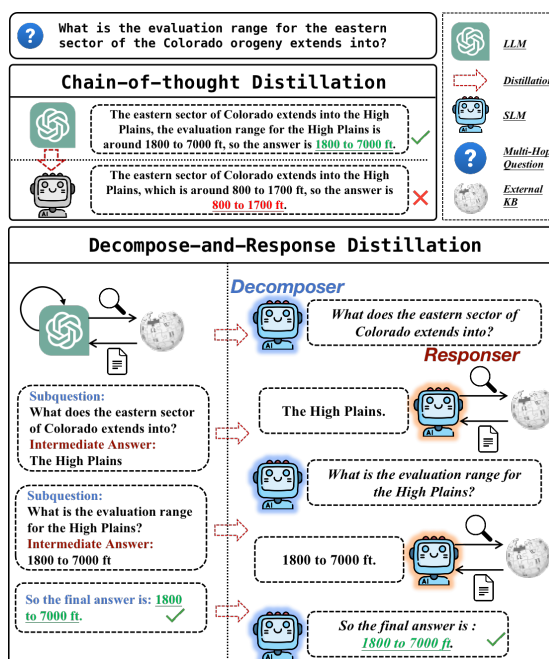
What is the evaluation range for the eastern sector of the Colorado orogeny extends into?

Chain-of-thought Distillation

The eastern sector of Colorado extends into the High Plains, the evaluation range for the High Plains is around 1800 to 7000 ft, so the answer is 1800 to 7000 ft.

The eastern sector of Colorado extends into the High Plains, which is around 800 to 1700 ft, so the answer is 800 to 1700 ft.

LLM
Distillatio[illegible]
SLM
Multi-Hop Question
External KB

Decompose-and-Response Distillation

Decomposer

What does the eastern sector of Colorado extends into?

Responser

Subquestion:
What does the eastern sector of Colorado extends into?
Intermediate Answer:
The High Plains

The High Plains.

What is the evaluation range for the High Plains?

Subquestion:
What is the evaluation range for the High Plains?
Intermediate Answer:
1800 to 7000 ft

1800 to 7000 ft.

So the final answer is: 1800 to 7000 ft.

So the final answer is : 1800 to 7000 ft.

AI